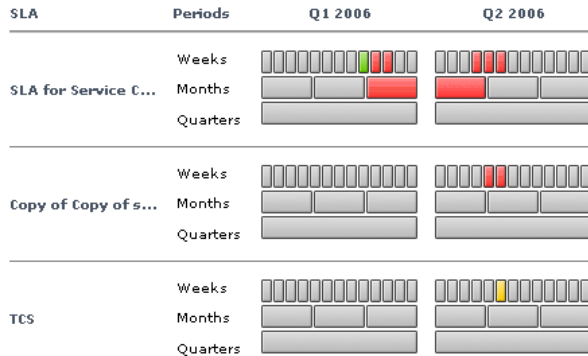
| SLA | Periods | Q1 2006 | Q2 2006 |
|---|---|---|---|
| SLA for Service C... | Weeks | | |
| | Months | | |
| | Quarters | | |
| Copy of Copy of s... | Weeks | | |
| | Months | | |
| | Quarters | | |
| TCS | Weeks | | |
| | Months | | |
| | Quarters | | |